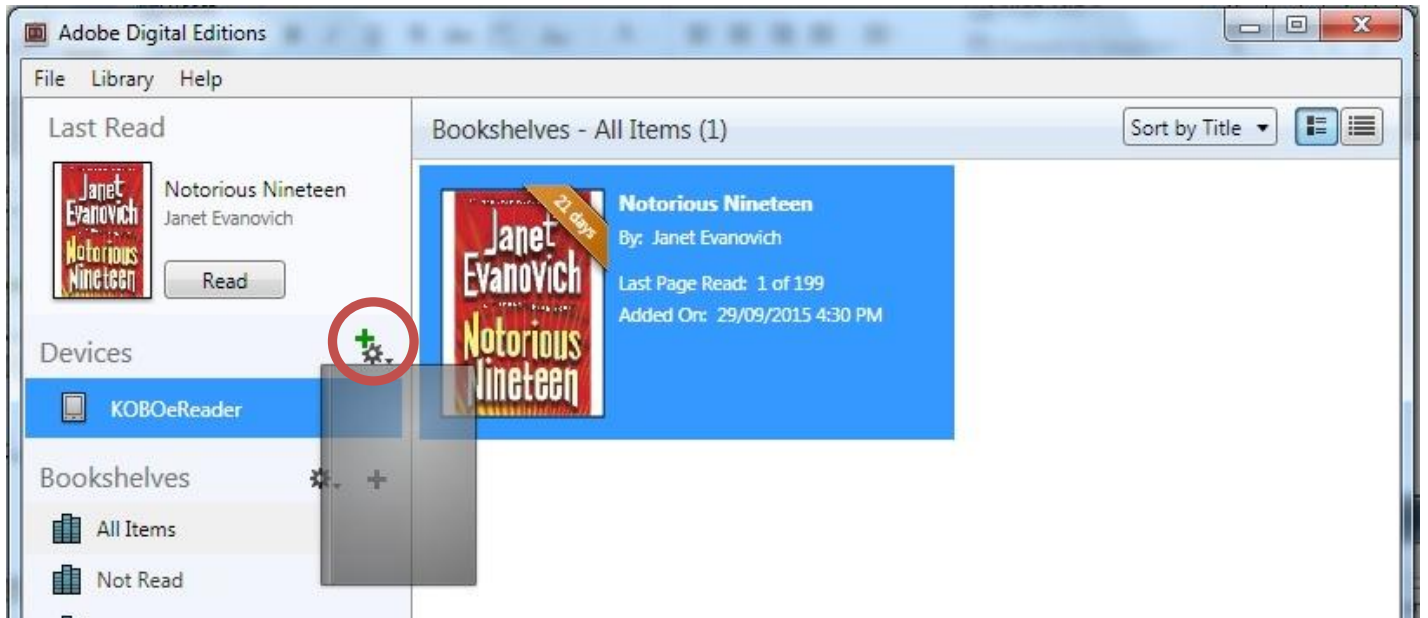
Adobe Digital Editions

File Library Help

Last Read

Janet Evanovich Notorious Nineteen

Notorious Nineteen
Janet Evanovich

Read

Devices

KOBOeReader

Bookshelves

All Items

Not Read

Bookshelves - All Items (1)

Sort by Title

Janet Evanovich Notorious Nineteen

21 days

Notorious Nineteen
By: Janet Evanovich
Last Page Read: 1 of 199
Added On: 29/09/2015 4:30 PM